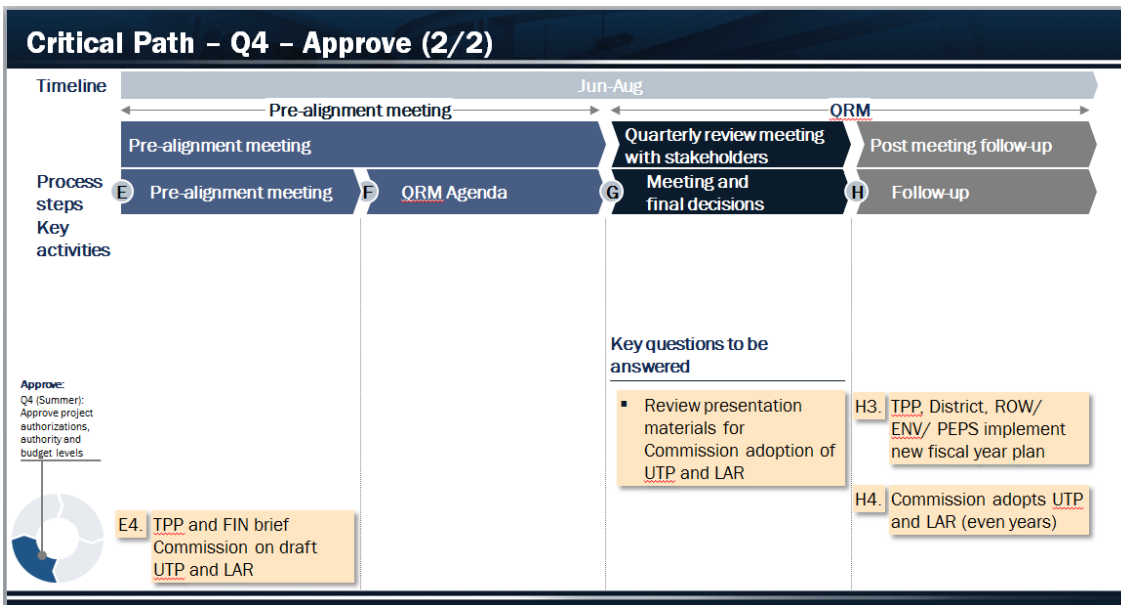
Critical Path – Q4 – Approve (2/2)

Timeline

Jun-Aug

Pre-alignment meeting

QRM

Pre-alignment meeting

Quarterly review meeting with stakeholders

Post meeting follow-up

Process steps

Key activities

E Pre-alignment meeting

F QRM Agenda

G Meeting and final decisions

H Follow-up

Key questions to be answered

- Review presentation materials for Commission adoption of UTP and LAR

H3. TPP, District, ROW/ ENV/ PEPS implement new fiscal year plan

H4. Commission adopts UTP and LAR (even years)

Approve:
Q4 (Summer): Approve project authorizations, authority and budget levels

E4. TPP and FIN brief Commission on draft UTP and LAR